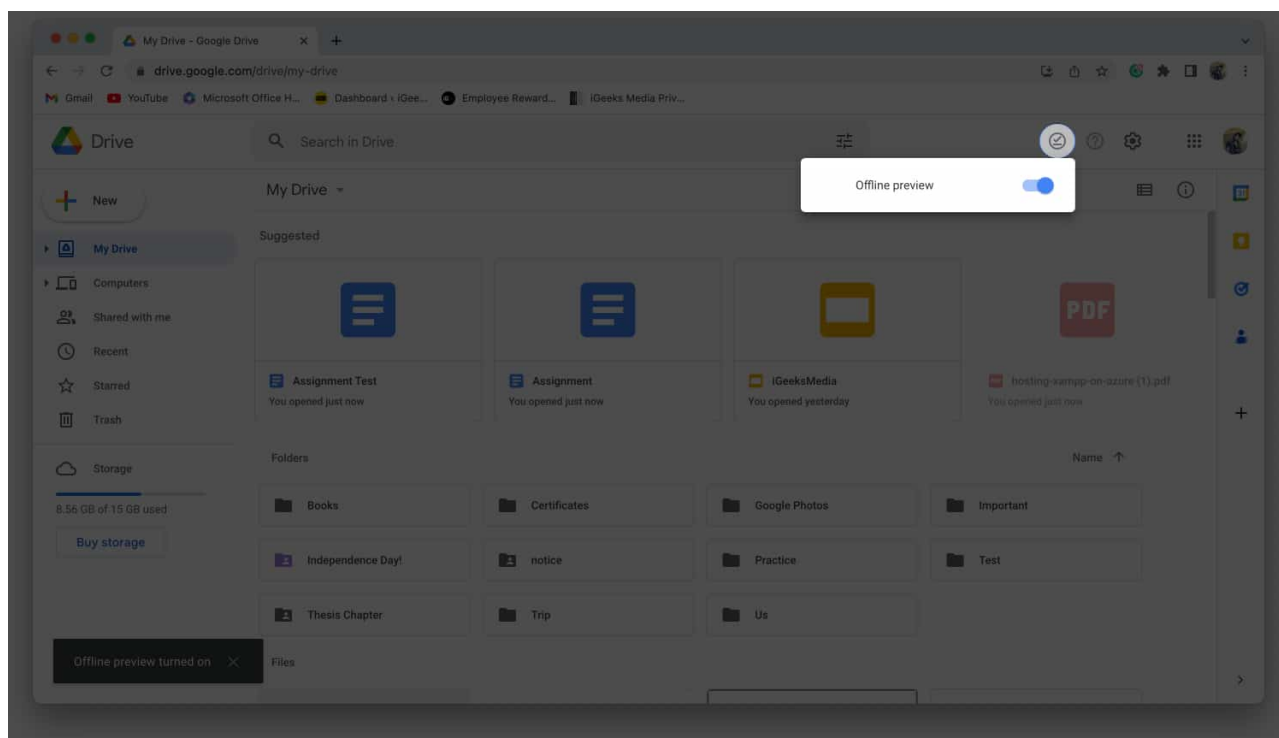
My Drive - Google Drive
drive.google.com/drive/my-drive
Gmail YouTube Microsoft Office H... Dashboard ‹ iGee... Employee Reward... iGeeks Media Priv...

Drive
Search in Drive

Offline preview

New
My Drive
Computers
Shared with me
Recent
Starred
Trash
Storage
8.56 GB of 15 GB used
Buy storage

My Drive
Suggested
Assignment Test
You opened just now
Assignment
You opened just now
iGeeksMedia
You opened yesterday
PDF
hosting-xampp-on-azure (1).pdf
You opened just now

Folders
Name
Books
Certificates
Google Photos
Important
Independence Day!
notice
Practice
Test
Thesis Chapter
Trip
Us
Files

Offline preview turned on